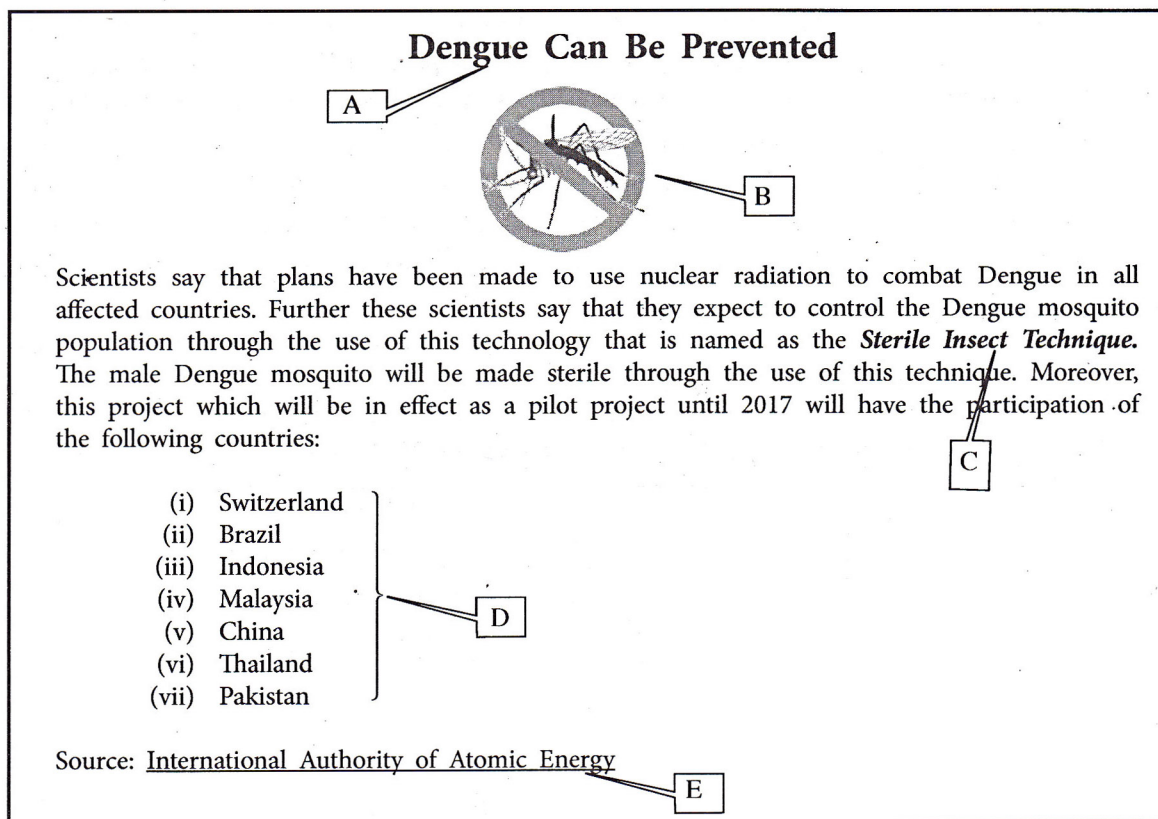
Dengue Can Be Prevented

A

B

Scientists say that plans have been made to use nuclear radiation to combat Dengue in all affected countries. Further these scientists say that they expect to control the Dengue mosquito population through the use of this technology that is named as the ***Sterile Insect Technique.*** The male Dengue mosquito will be made sterile through the use of this technique. Moreover, this project which will be in effect as a pilot project until 2017 will have the participation of the following countries:

C

(i) Switzerland
(ii) Brazil
(iii) Indonesia
(iv) Malaysia
(v) China
(vi) Thailand
(vii) Pakistan

D

Source: International Authority of Atomic Energy

E